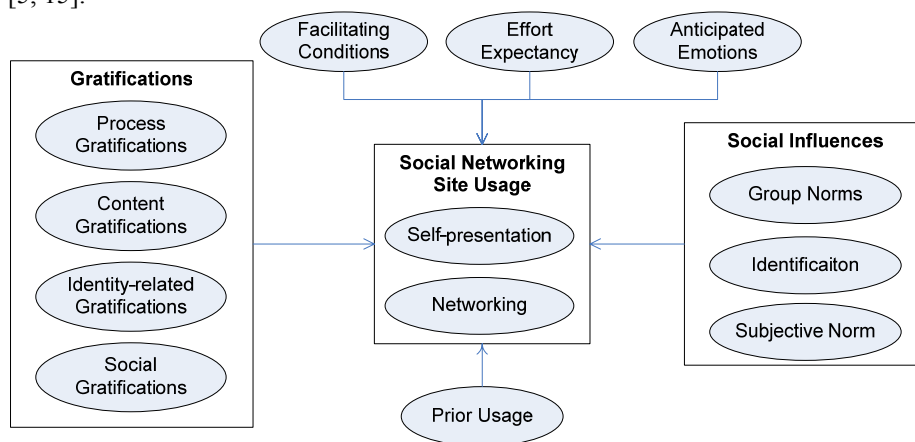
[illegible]

Facilitating Conditions

Effort Expectancy

Anticipated Emotions

Gratifications

Process Gratifications

Content Gratifications

Identity-related Gratifications

Social Gratifications

Social Networking Site Usage

Self-presentation

Networking

Social Influences

Group Norms

Identificaiton

Subjective Norm

Prior Usage